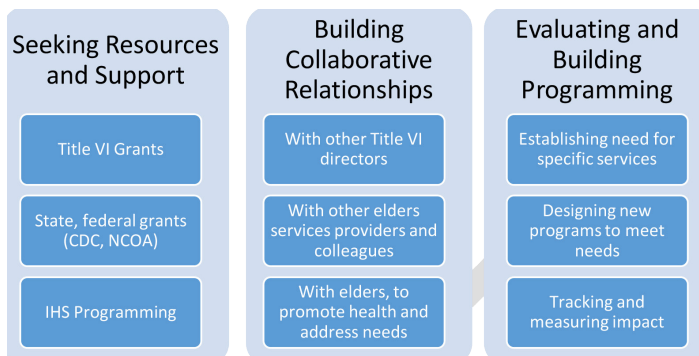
Seeking Resources and Support

Title VI Grants

State, federal grants (CDC, NCOA)

IHS Programming

Building Collaborative Relationships

With other Title VI directors

With other elders services providers and colleagues

With elders, to promote health and address needs

Evaluating and Building Programming

Establishing need for specific services

Designing new programs to meet needs

Tracking and measuring impact